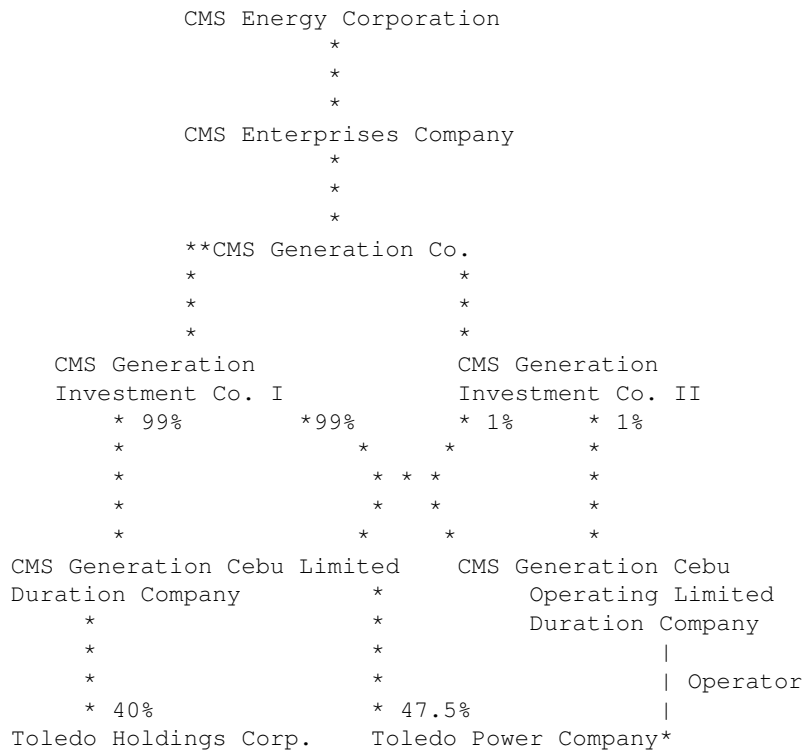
CMS Energy Corporation

CMS Enterprises Company

**CMS Generation Co.

CMS Generation Investment Co. I

CMS Generation Investment Co. II

99%

*99%

1%

1%

CMS Generation Cebu Limited Duration Company

CMS Generation Cebu Operating Limited Duration Company

Operator

40%

47.5%

Toledo Holdings Corp.

Toledo Power Company*